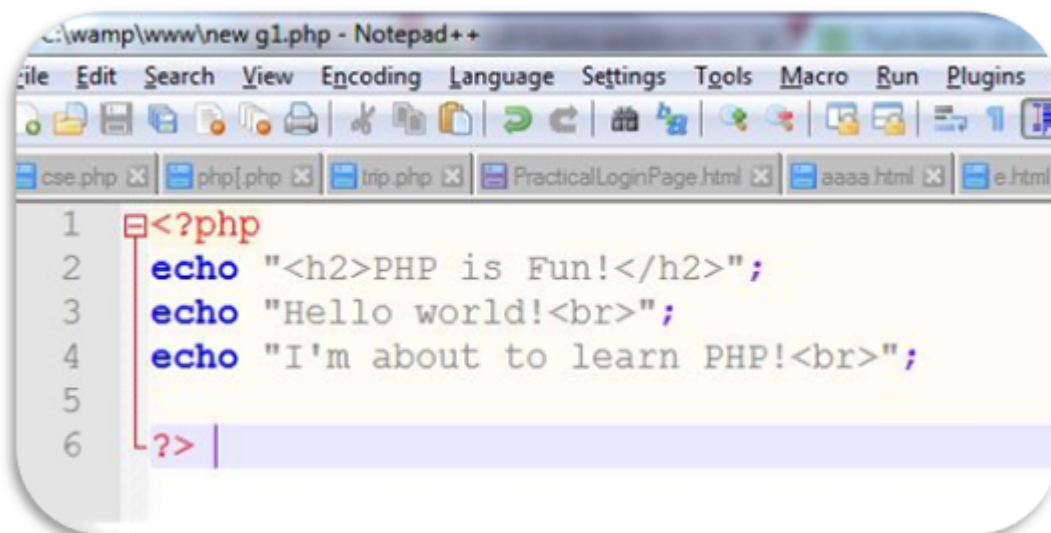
:\wamp\www\new g1.php - Notepad++

ile Edit Search View Encoding Language Settings Tools Macro Run Plugins

cse.php php[.php trip.php PracticalLoginPage.html aaaa.html e.html

1 <?php
2 echo "<h2>PHP is Fun!</h2>";
3 echo "Hello world!<br>";
4 echo "I'm about to learn PHP!<br>";
5
6 ?>